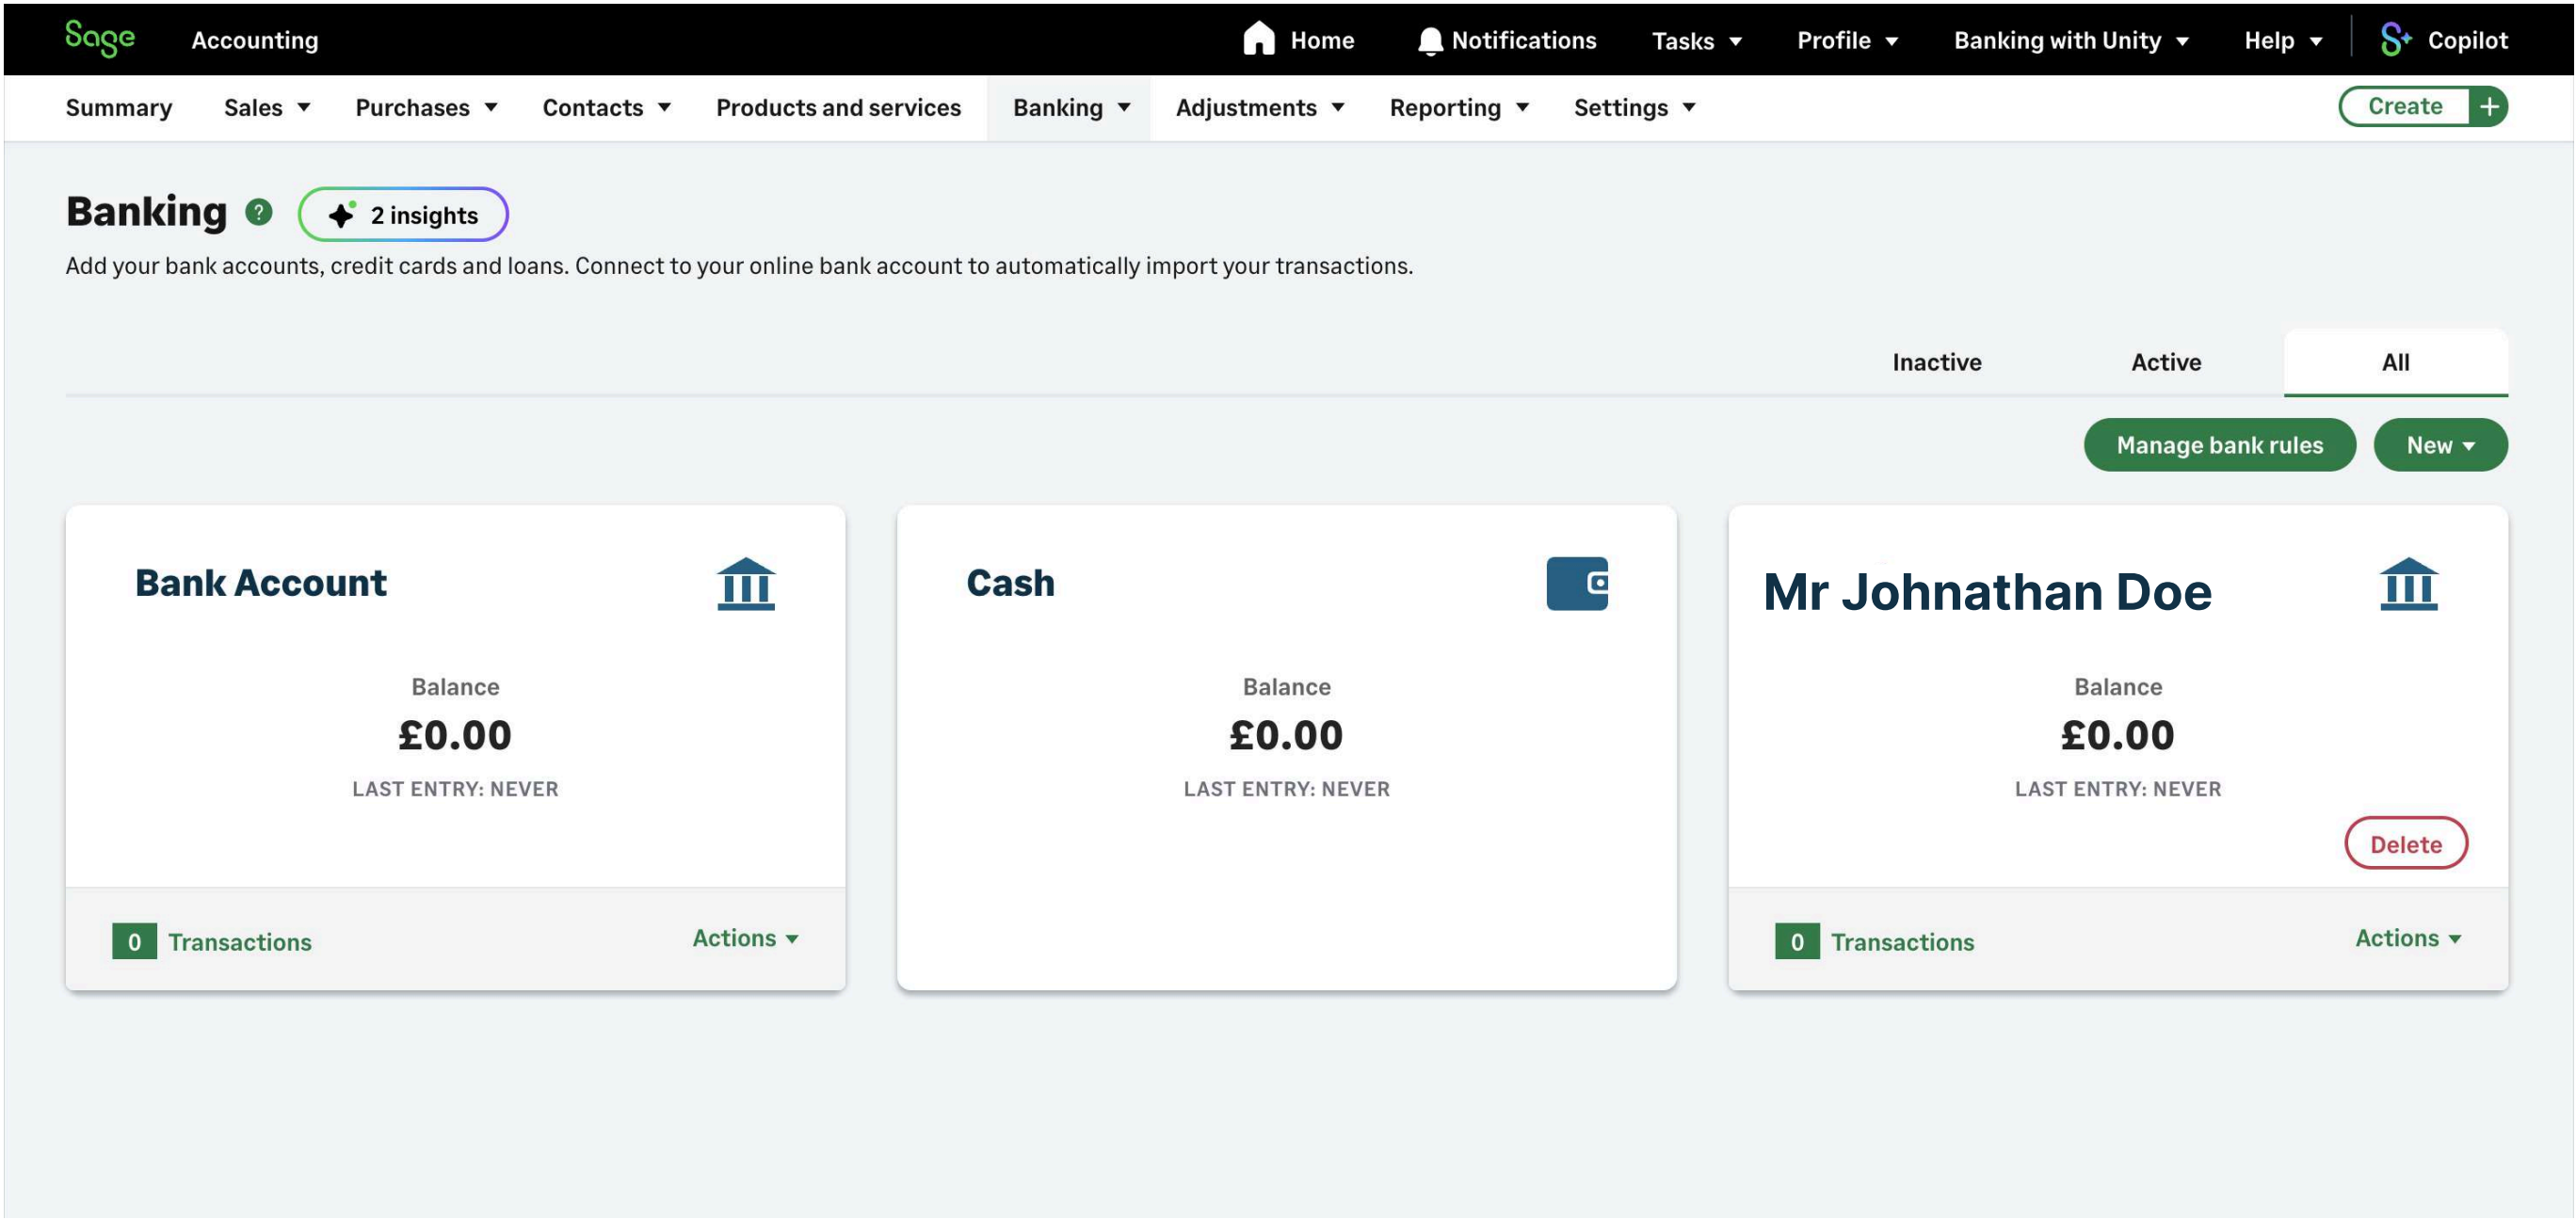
Sage Accounting
Home Notifications Tasks Profile Banking with Unity Help Copilot

Summary Sales Purchases Contacts Products and services Banking Adjustments Reporting Settings Create +

Banking ? 2 insights

Add your bank accounts, credit cards and loans. Connect to your online bank account to automatically import your transactions.

Inactive Active All

Manage bank rules New

Bank Account

Balance
£0.00
LAST ENTRY: NEVER

0 Transactions Actions

Cash

Balance
£0.00
LAST ENTRY: NEVER

Mr Johnathan Doe

Balance
£0.00
LAST ENTRY: NEVER

Delete

0 Transactions Actions